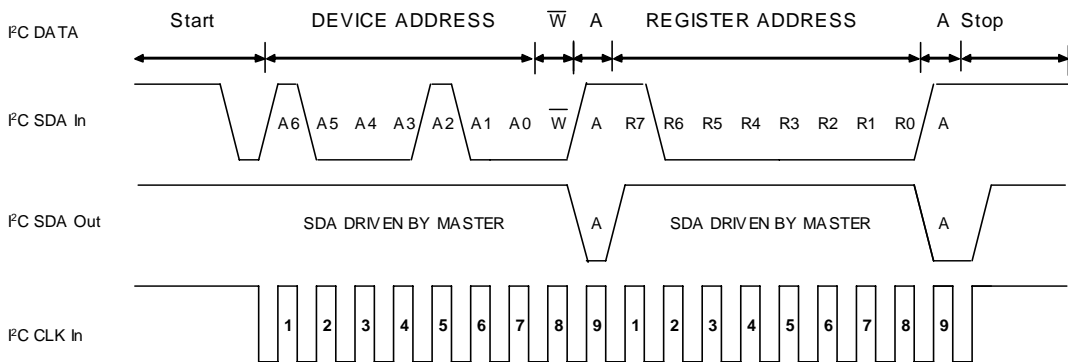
I²C DATA

Start DEVICE ADDRESS $\overline{W}$ A REGISTER ADDRESS A Stop

I²C SDA In

A6 A5 A4 A3 A2 A1 A0 $\overline{W}$ A R7 R6 R5 R4 R3 R2 R1 R0 A

I²C SDA Out

SDA DRIVEN BY MASTER A SDA DRIVEN BY MASTER A

I²C CLK In

1 2 3 4 5 6 7 8 9 1 2 3 4 5 6 7 8 9